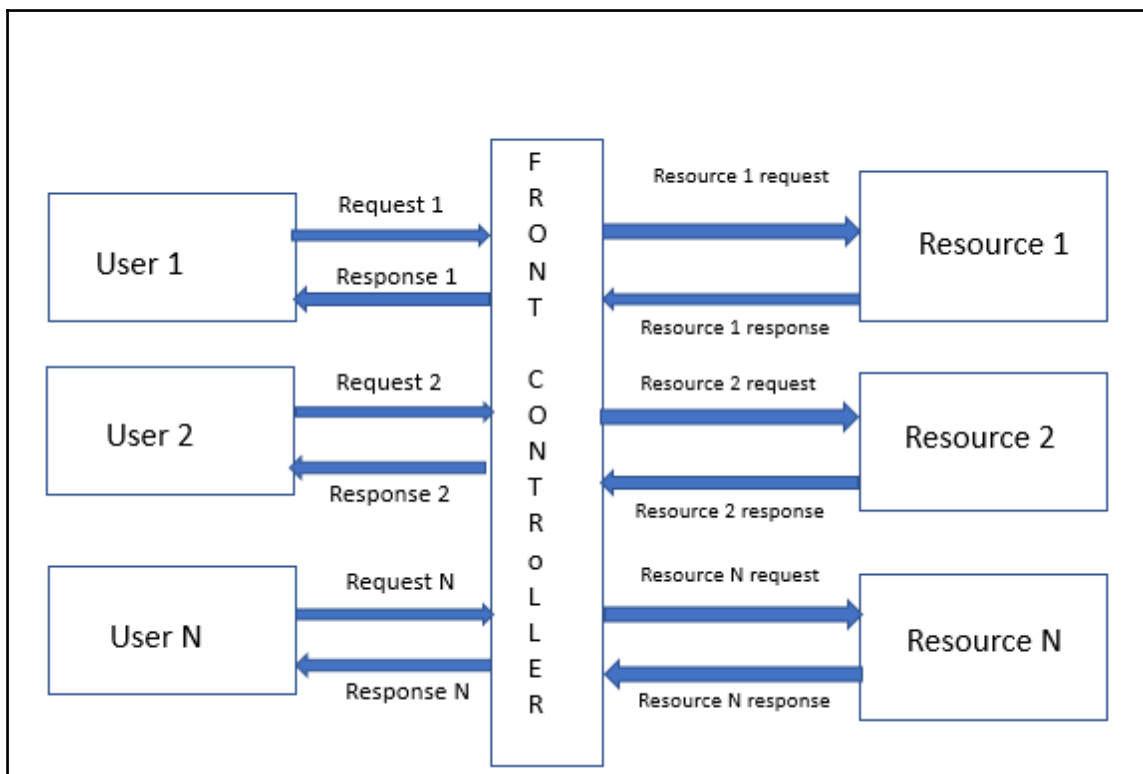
User 1

Request 1

Response 1

User 2

Request 2

Response 2

User N

Request N

Response N

F
R
O
N
T

C
O
N
T
R
o
L
L
E
R

Resource 1 request

Resource 1 response

Resource 2 request

Resource 2 response

Resource N request

Resource N response

Resource 1

Resource 2

Resource N